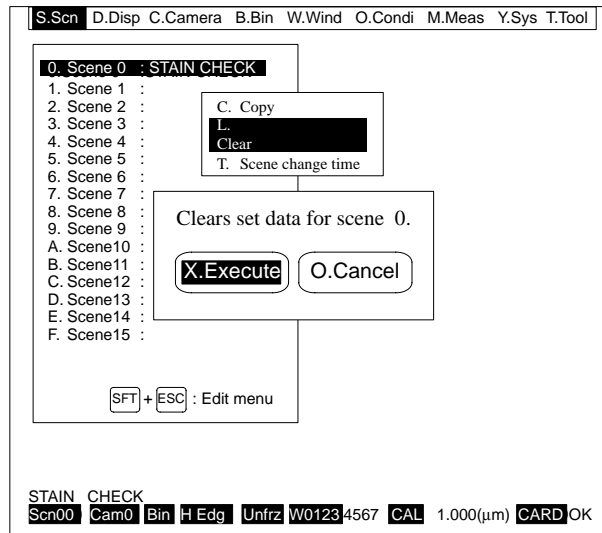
S.Scn D.Disp C.Camera B.Bin W.Wind O.Condi M.Meas Y.Sys T.Tool

0. Scene 0 : STAIN CHECK
1. Scene 1 :
2. Scene 2 :
3. Scene 3 :
4. Scene 4 :
5. Scene 5 :
6. Scene 6 :
7. Scene 7 :
8. Scene 8 :
9. Scene 9 :
A. Scene10 :
B. Scene11 :
C. Scene12 :
D. Scene13 :
E. Scene14 :
F. Scene15 :

C. Copy
L.
Clear
T. Scene change time

Clears set data for scene 0.

X.Execute O.Cancel

SFT + ESC : Edit menu

STAIN CHECK
Scn00 Cam0 Bin H Edg Unfrz W01234567 CAL 1.000(μm) CARD OK